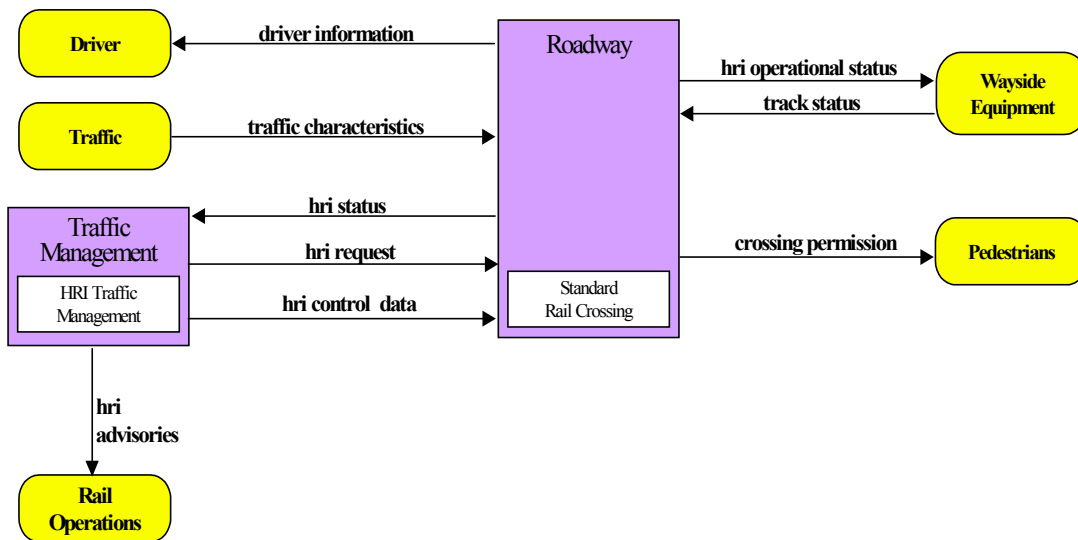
Driver

driver information

Roadway

hri operational status

Wayside Equipment

track status

Traffic

traffic characteristics

Traffic Management

HRI Traffic Management

hri status

hri request

hri control data

Standard Rail Crossing

crossing permission

Pedestrians

hri advisories

Rail Operations